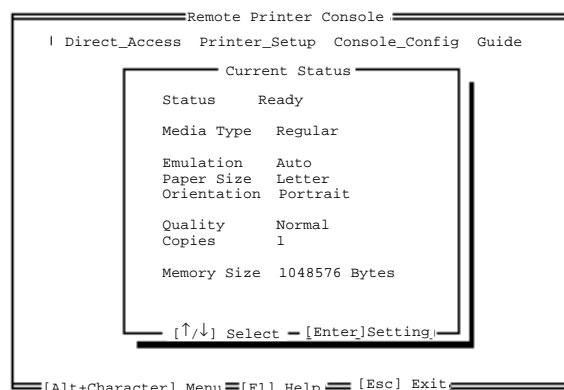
Remote Printer Console

Direct_Access Printer_Setup Console_Config Guide

Current Status

Status Ready

Media Type Regular

Emulation Auto
Paper Size Letter
Orientation Portrait

Quality Normal
Copies 1

Memory Size 1048576 Bytes

[↑/↓] Select [Enter]Setting

[Alt+Character] Menu [F1] Help [Esc] Exit